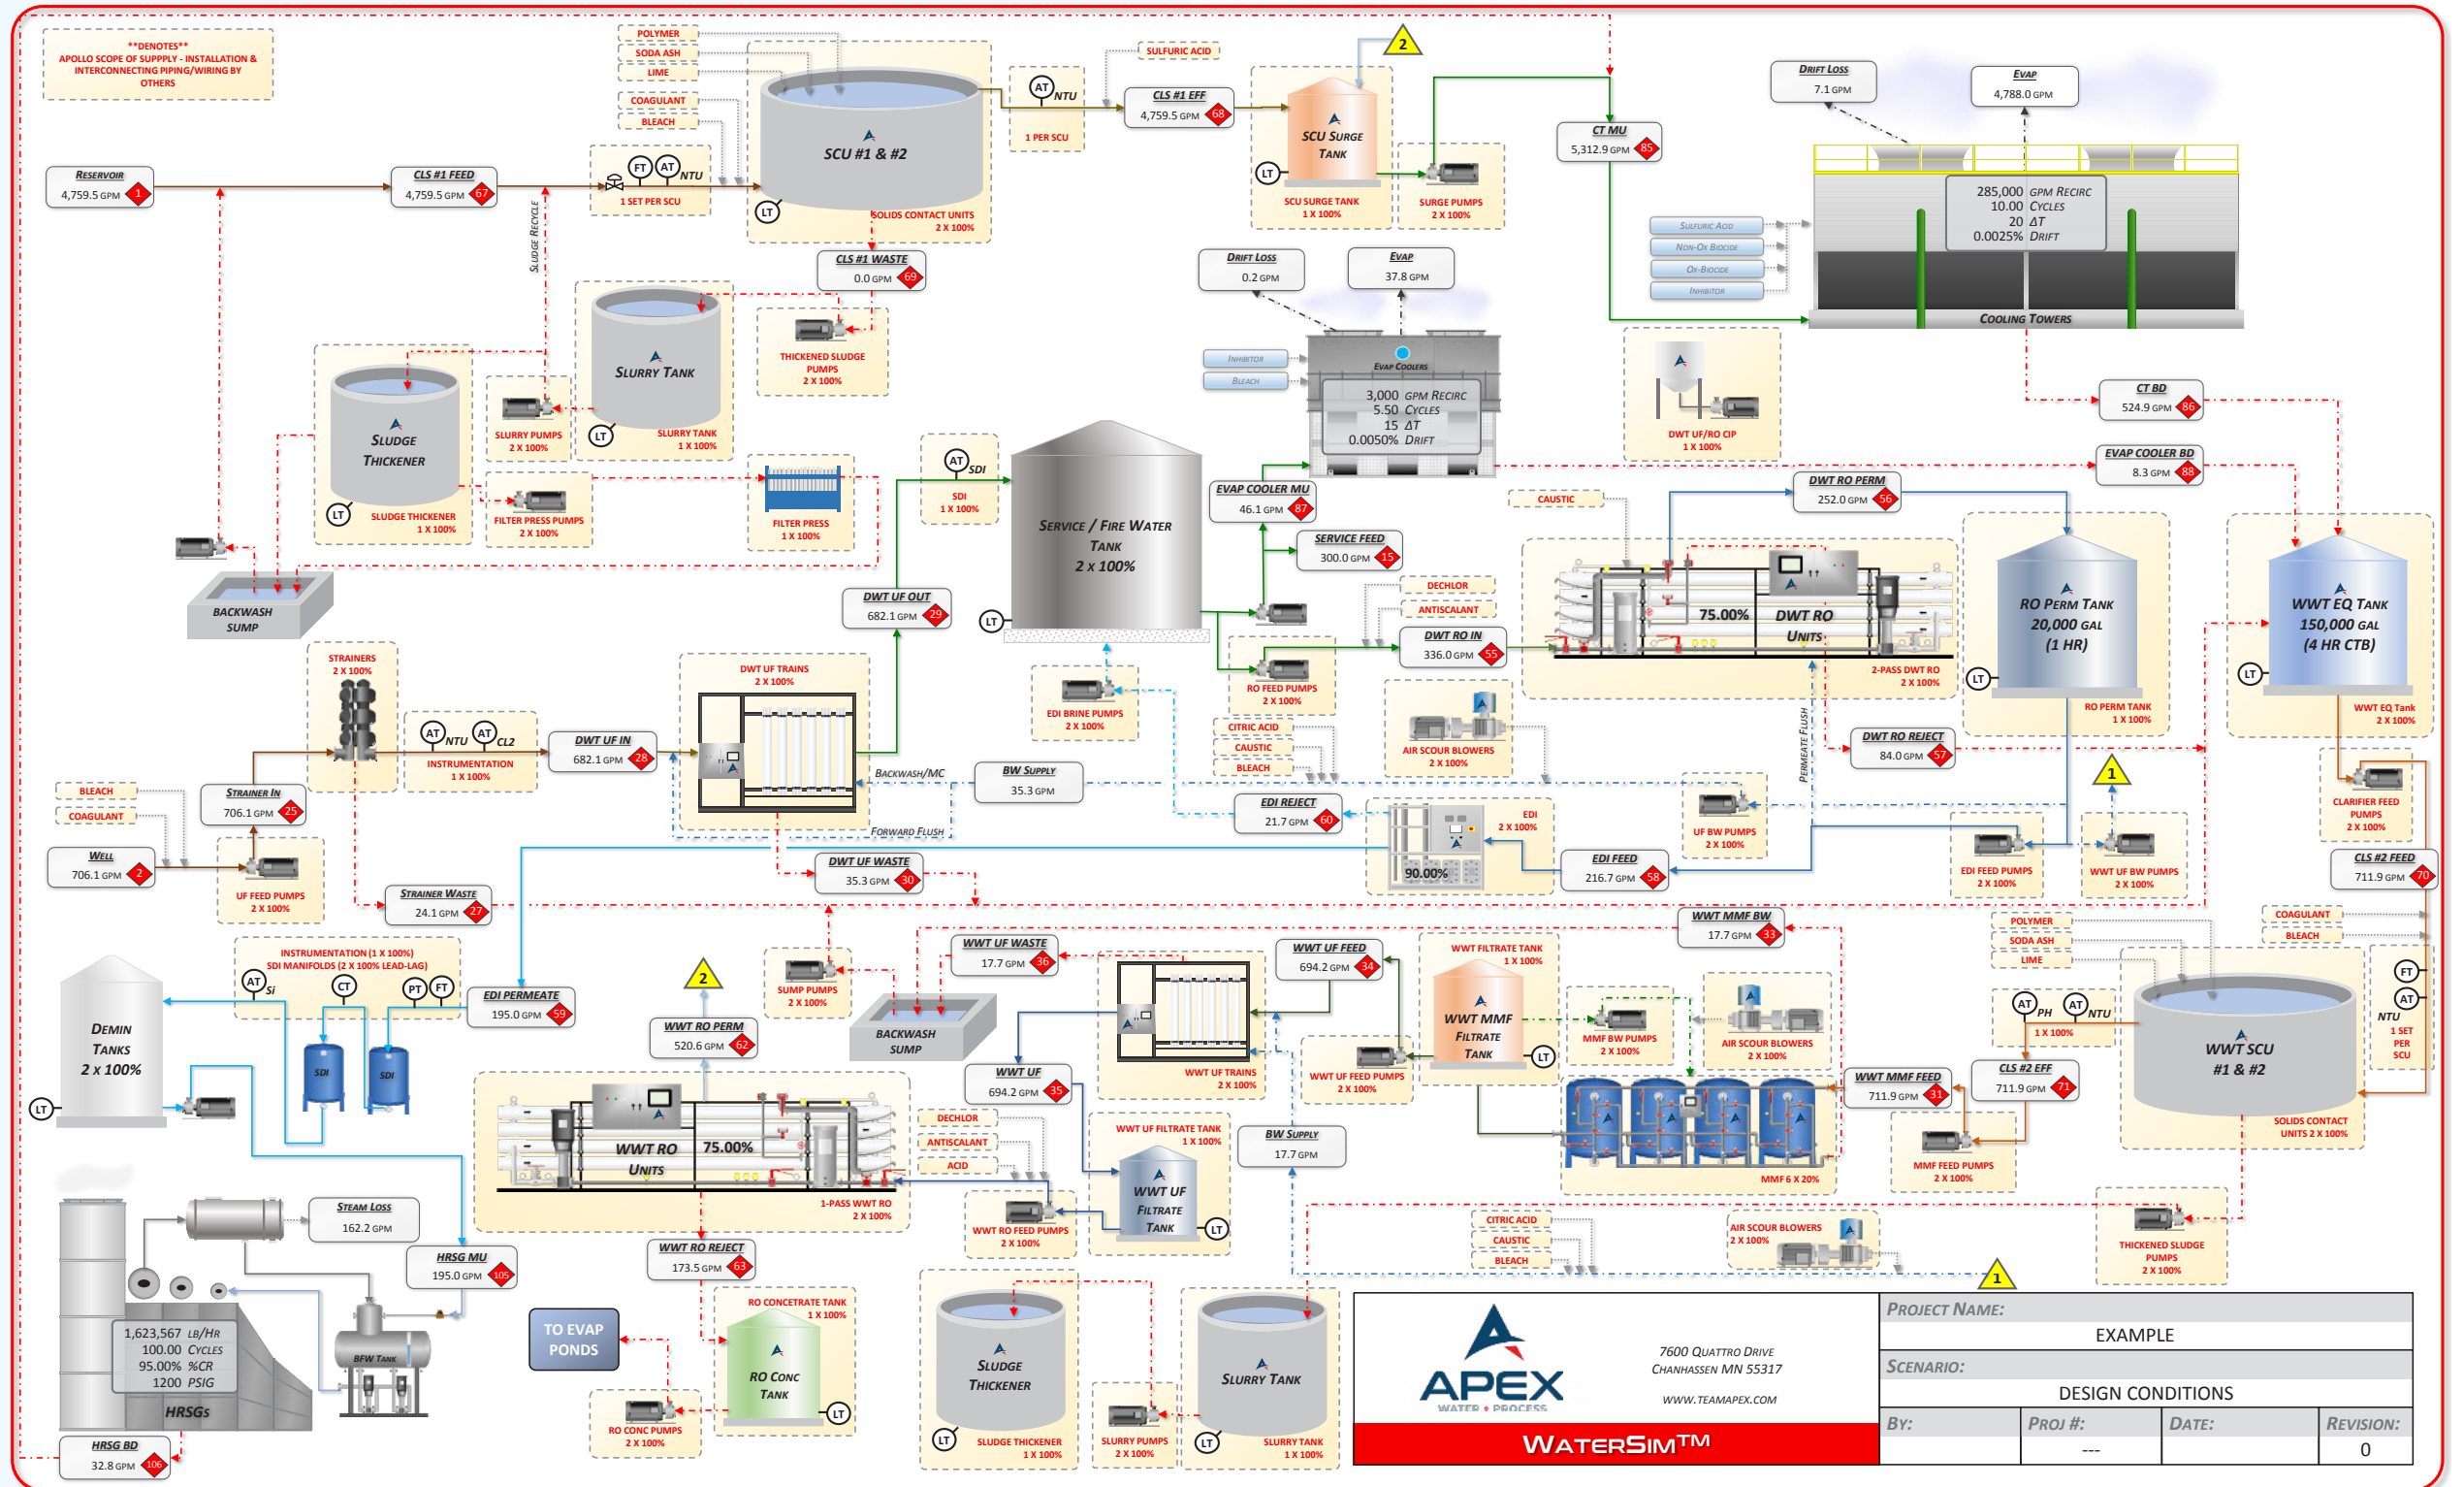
**DENOTES**
APOLLO SCOPE OF SUPPLY - INSTALLATION & INTERCONNECTING PIPING/WIRING BY OTHERS

POLYMER
SODA ASH
LIME
COAGULANT
BLEACH
SULFURIC ACID

RESERVOIR 4,759.5 GPM 1
CLS #1 FEED 4,759.5 GPM 67
FT AT NTU
1 SET PER SCU
SLUDGE RECYCLE
SCU #1 & #2
LT
SOLIDS CONTACT UNITS 2 X 100%
AT NTU
1 PER SCU
CLS #1 EFF 4,759.5 GPM 68
2
SCU SURGE TANK
LT
SCU SURGE TANK 1 X 100%
SURGE PUMPS 2 X 100%
CT MU 5,312.9 GPM 85
DRIFT LOSS 7.1 GPM
EVAP 4,788.0 GPM
285,000 GPM RECIRC
10.00 CYCLES
20 ΔT
0.0025% DRIFT
SULFURIC ACID
NON-OX BIOCIDE
OX-BIOCIDE
INHIBITOR
COOLING TOWERS

CLS #1 WASTE 0.0 GPM 69
THICKENED SLUDGE PUMPS 2 X 100%
SLURRY TANK
LT
SLURRY TANK 1 X 100%
SLURRY PUMPS 2 X 100%
SLUDGE THICKENER
LT
SLUDGE THICKENER 1 X 100%
FILTER PRESS PUMPS 2 X 100%
FILTER PRESS 1 X 100%
BACKWASH SUMP

DRIFT LOSS 0.2 GPM
EVAP 37.8 GPM
INHIBITOR
BLEACH
EVAP COOLERS
3,000 GPM RECIRC
5.50 CYCLES
15 ΔT
0.0050% DRIFT
DWT UF/RO CIP 1 X 100%
CT BD 524.9 GPM 86
EVAP COOLER BD 8.3 GPM 88

AT SDI
SDI 1 X 100%
SERVICE / FIRE WATER TANK 2 x 100%
LT
EVAP COOLER MU 46.1 GPM 87
SERVICE FEED 300.0 GPM 15
CAUSTIC
DWT RO PERM 252.0 GPM 56
DECHLOR
ANTISCALANT
DWT RO IN 336.0 GPM 55
75.00%
DWT RO UNITS
2-PASS DWT RO 2 X 100%
RO PERM TANK 20,000 GAL (1 HR)
LT
RO PERM TANK 1 X 100%
WWT EQ TANK 150,000 GAL (4 HR CTB)
LT
WWT EQ Tank 2 X 100%

DWT UF OUT 682.1 GPM 29
STRAINERS 2 X 100%
DWT UF TRAINS 2 X 100%
EDI BRINE PUMPS 2 X 100%
RO FEED PUMPS 2 X 100%
CITRIC ACID
CAUSTIC
BLEACH
AIR SCOUR BLOWERS 2 X 100%
PERMEATE FLUSH
DWT RO REJECT 84.0 GPM 57
1
CLARIFIER FEED PUMPS 2 X 100%
AT NTU AT CL2
INSTRUMENTATION 1 X 100%
DWT UF IN 682.1 GPM 28
BACKWASH/MC
BW SUPPLY 35.3 GPM
EDI REJECT 21.7 GPM 60
EDI 2 X 100%
UF BW PUMPS 2 X 100%
BLEACH
COAGULANT
STRAINER IN 706.1 GPM 25
FORWARD FLUSH
90.00%
EDI FEED 216.7 GPM 58
EDI FEED PUMPS 2 X 100%
WWT UF BW PUMPS 2 X 100%
CLS #2 FEED 711.9 GPM 70
WELL 706.1 GPM 2
UF FEED PUMPS 2 X 100%
STRAINER WASTE 24.1 GPM 27
DWT UF WASTE 35.3 GPM 30

INSTRUMENTATION (1 X 100%)
SDI MANIFOLDS (2 X 100% LEAD-LAG)
AT SI
CT
PT FT
DEMIN TANKS 2 x 100%
LT
SDI
SDI
EDI PERMEATE 195.0 GPM 59
2
WWT RO PERM 520.6 GPM 62
SUMP PUMPS 2 X 100%
BACKWASH SUMP
WWT UF WASTE 17.7 GPM 36
WWT UF FEED 694.2 GPM 34
WWT MMF BW 17.7 GPM 33
WWT FILTRATE TANK 1 X 100%
WWT MMF FILTRATE TANK
LT
COAGULANT
BLEACH
POLYMER
SODA ASH
LIME
FT
AT
NTU
1 SET PER SCU
AT PH AT NTU
1 X 100%
WWT SCU #1 & #2
SOLIDS CONTACT UNITS 2 X 100%
MMF BW PUMPS 2 X 100%
AIR SCOUR BLOWERS 2 X 100%
WWT UF TRAINS 2 X 100%
WWT UF FEED PUMPS 2 X 100%
WWT UF 694.2 GPM 35
WWT RO UNITS
75.00%
1-PASS WWT RO 2 X 100%
DECHLOR
ANTISCALANT
ACID
WWT UF FILTRATE TANK 1 X 100%
WWT UF FILTRATE TANK
LT
BW SUPPLY 17.7 GPM
WWT MMF FEED 711.9 GPM 31
CLS #2 EFF 711.9 GPM 71
MMF 6 X 20%
MMF FEED PUMPS 2 X 100%
WWT RO FEED PUMPS 2 X 100%
CITRIC ACID
CAUSTIC
BLEACH
AIR SCOUR BLOWERS 2 X 100%
1
THICKENED SLUDGE PUMPS 2 X 100%

STEAM LOSS 162.2 GPM
HRSG MU 195.0 GPM 105
1,623,567 LB/HR
100.00 CYCLES
95.00% %CR
1200 PSIG
HRSGS
BFW TANK
HRSG BD 32.8 GPM 106
WWT RO REJECT 173.5 GPM 63
TO EVAP PONDS
RO CONCETRATE TANK 1 X 100%
RO CONC TANK
LT
RO CONC PUMPS 2 X 100%
SLUDGE THICKENER
LT
SLUDGE THICKENER 1 X 100%
SLURRY PUMPS 2 X 100%
SLURRY TANK
LT
SLURRY TANK 1 X 100%

APEX WATER • PROCESS
7600 QUATTRO DRIVE
CHANHASSEN MN 55317
WWW.TEAMAPEX.COM
WATERSIM™

| PROJECT NAME: | | | |
|---|---|---|---|
| EXAMPLE | | | |
| SCENARIO: | | | |
| DESIGN CONDITIONS | | | |
| BY: | PROJ #: | DATE: | REVISION: |
| | --- | | 0 |